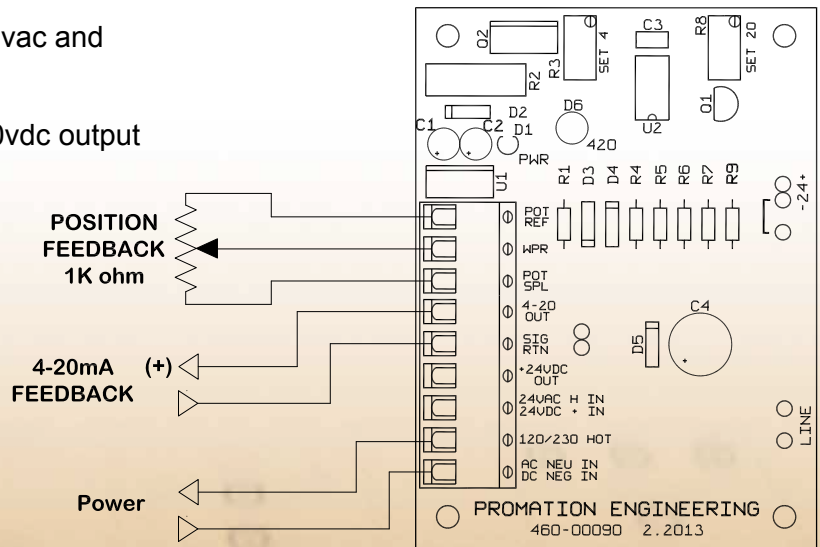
vac and

0vdc output

POSITION FEEDBACK 1K ohm

4-20mA (+) FEEDBACK

Power

Q2
R2
R3
SET 4
C3
R8
SET 20
D2
D6
C1
C2
D1
U2
Q1
420
PWR
U1
R1
D3
D4
R4
R5
R6
R7
R9
-24+
POT REF
WPR
POT SPL
4-20 OUT
C4
SIG RTN
D5
+24VDC OUT
24VAC H IN
24VDC + IN
LINE
120/230 HOT
AC NEU IN
DC NEG IN

PROMATION ENGINEERING
460-00090 2.2013